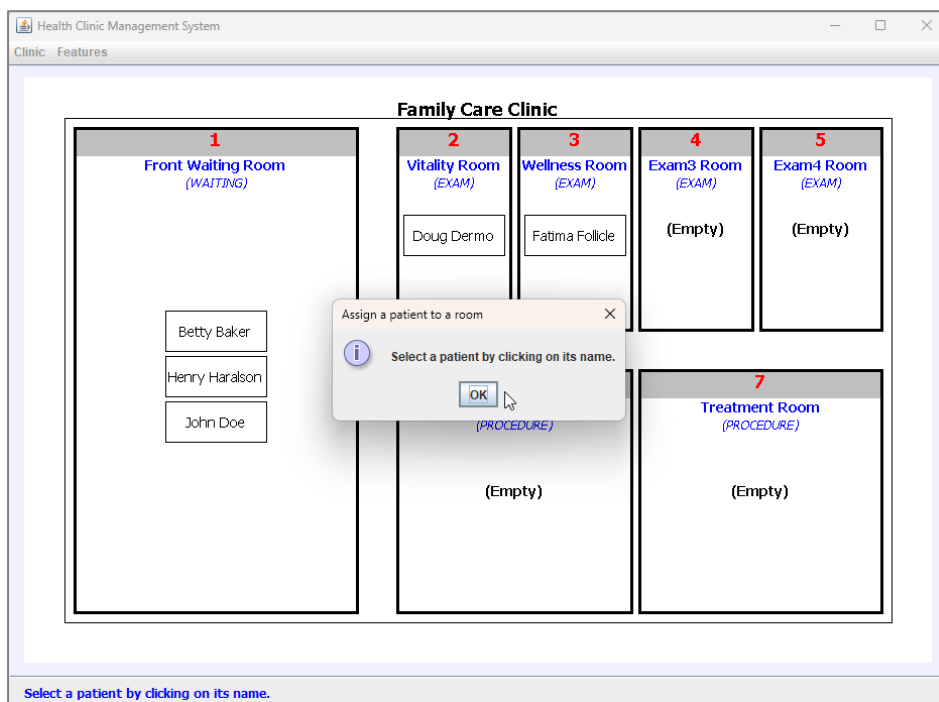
Health Clinic Management System

Clinic Features

Family Care Clinic

1
Front Waiting Room
(WAITING)

Betty Baker
Henry Haralson
John Doe

2
Vitality Room
(EXAM)

Doug Dermo

3
Wellness Room
(EXAM)

Fatima Follicle

4
Exam3 Room
(EXAM)

(Empty)

5
Exam4 Room
(EXAM)

(Empty)

Assign a patient to a room

Select a patient by clicking on its name.

OK

(PROCEDURE)

(Empty)

7
Treatment Room
(PROCEDURE)

(Empty)

Select a patient by clicking on its name.